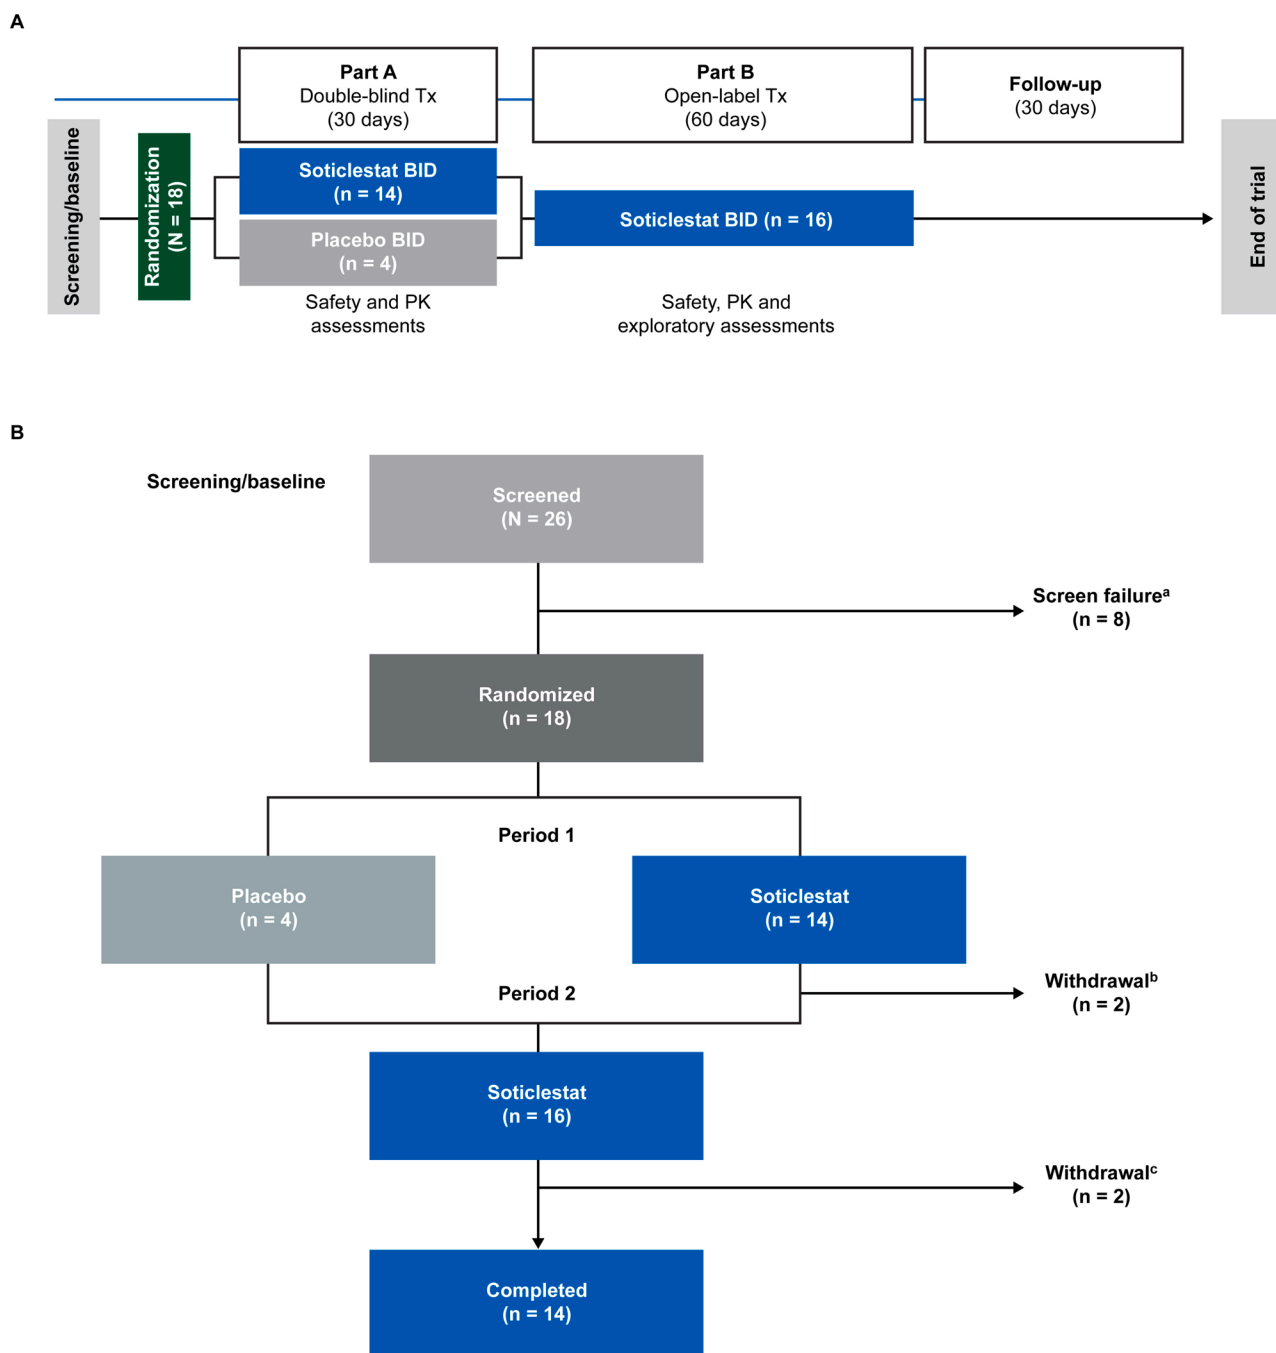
A

Screening/baseline

Randomization (N = 18)

Part A
Double-blind Tx
(30 days)

Part B
Open-label Tx
(60 days)

Follow-up
(30 days)

Soticlestat BID
(n = 14)

Placebo BID
(n = 4)

Soticlestat BID (n = 16)

End of trial

Safety and PK assessments

Safety, PK and exploratory assessments

B

Screening/baseline

Screened
(N = 26)

Screen failure$^a$
(n = 8)

Randomized
(n = 18)

Period 1

Placebo
(n = 4)

Soticlestat
(n = 14)

Period 2

Withdrawal$^b$
(n = 2)

Soticlestat
(n = 16)

Withdrawal$^c$
(n = 2)

Completed
(n = 14)